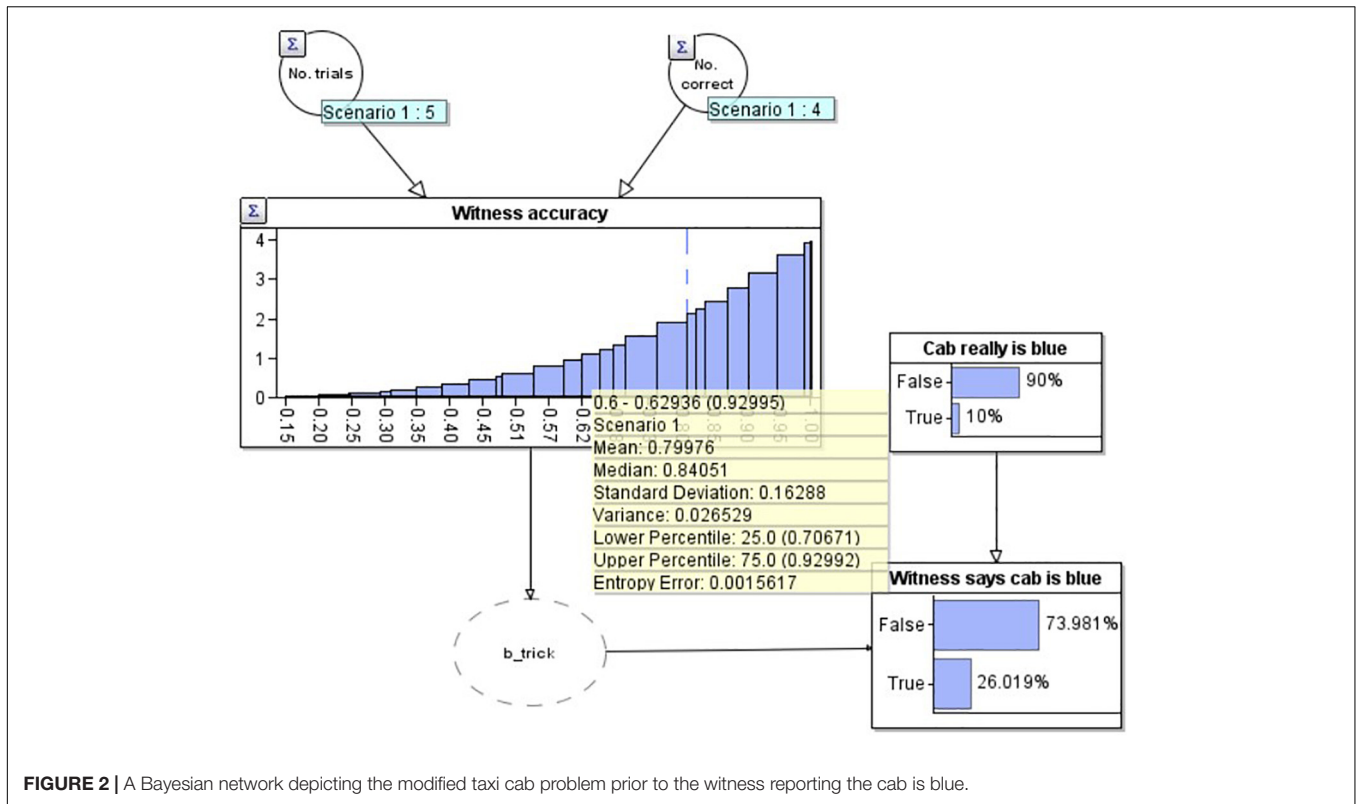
Σ
No. trials
Scenario 1 : 5

Σ
No. correct
Scenario 1 : 4

Σ
Witness accuracy

4
3
2
1
0

0.15
0.20
0.25
0.30
0.35
0.40
0.45
0.51
0.57
0.62
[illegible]
0.90
0.95
1.00

0.6 - 0.62936 (0.92995)
Scenario 1
Mean: 0.79976
Median: 0.84051
Standard Deviation: 0.16288
Variance: 0.026529
Lower Percentile: 25.0 (0.70671)
Upper Percentile: 75.0 (0.92992)
Entropy Error: 0.0015617

Cab really is blue
False 90%
True 10%

b_trick

Witness says cab is blue
False 73.981%
True 26.019%

**FIGURE 2 |** A Bayesian network depicting the modified taxi cab problem prior to the witness reporting the cab is blue.